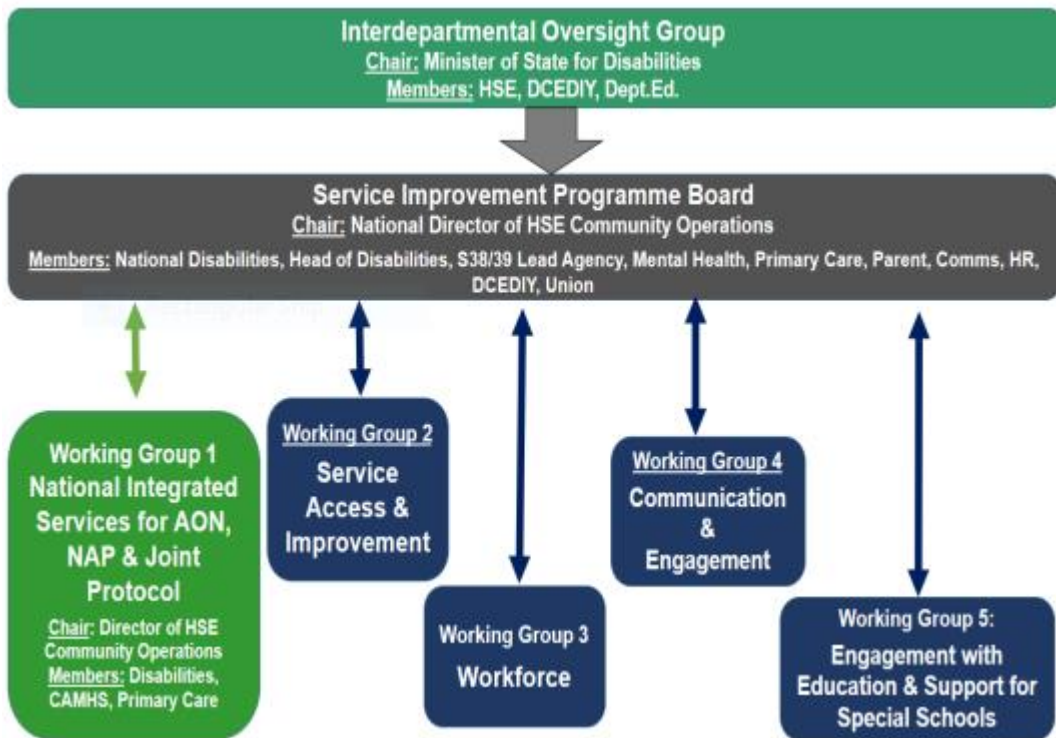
Interdepartmental Oversight Group
Chair: Minister of State for Disabilities
Members: HSE, DCEDIY, Dept.Ed.

Service Improvement Programme Board
Chair: National Director of HSE Community Operations
Members: National Disabilities, Head of Disabilities, S38/39 Lead Agency, Mental Health, Primary Care, Parent, Comms, HR, DCEDIY, Union

Working Group 1
National Integrated Services for AON, NAP & Joint Protocol
Chair: Director of HSE Community Operations
Members: Disabilities, CAMHS, Primary Care

Working Group 2
Service Access & Improvement

Working Group 3
Workforce

Working Group 4
Communication & Engagement

Working Group 5:
Engagement with Education & Support for Special Schools